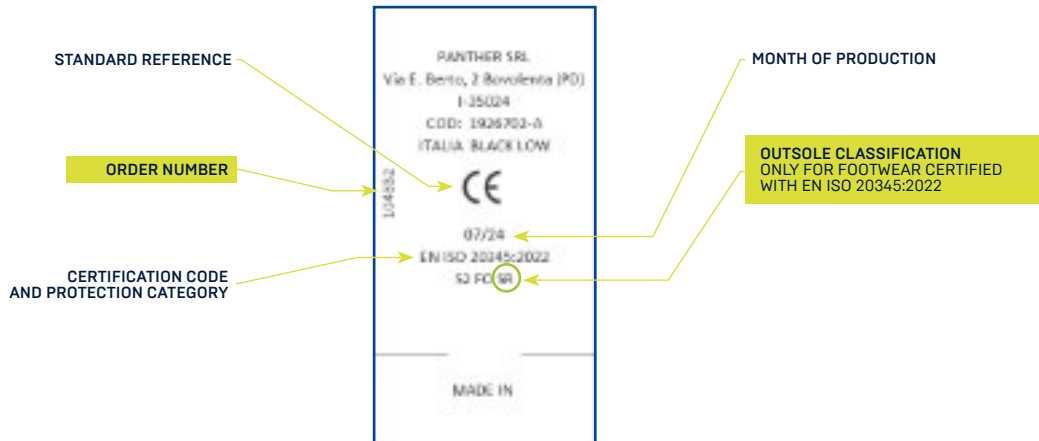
STANDARD REFERENCE

ORDER NUMBER

CERTIFICATION CODE AND PROTECTION CATEGORY

PANTHER SRL
Via E. Berto, 2 Bovolenta (PD)
I-35024
COD: 1926702-A
ITALIA BLACK LOW

104852

CE

07/24
EN ISO 20345:2022
S3 FO SR

MADE IN

MONTH OF PRODUCTION

OUTSOLE CLASSIFICATION
ONLY FOR FOOTWEAR CERTIFIED WITH EN ISO 20345:2022